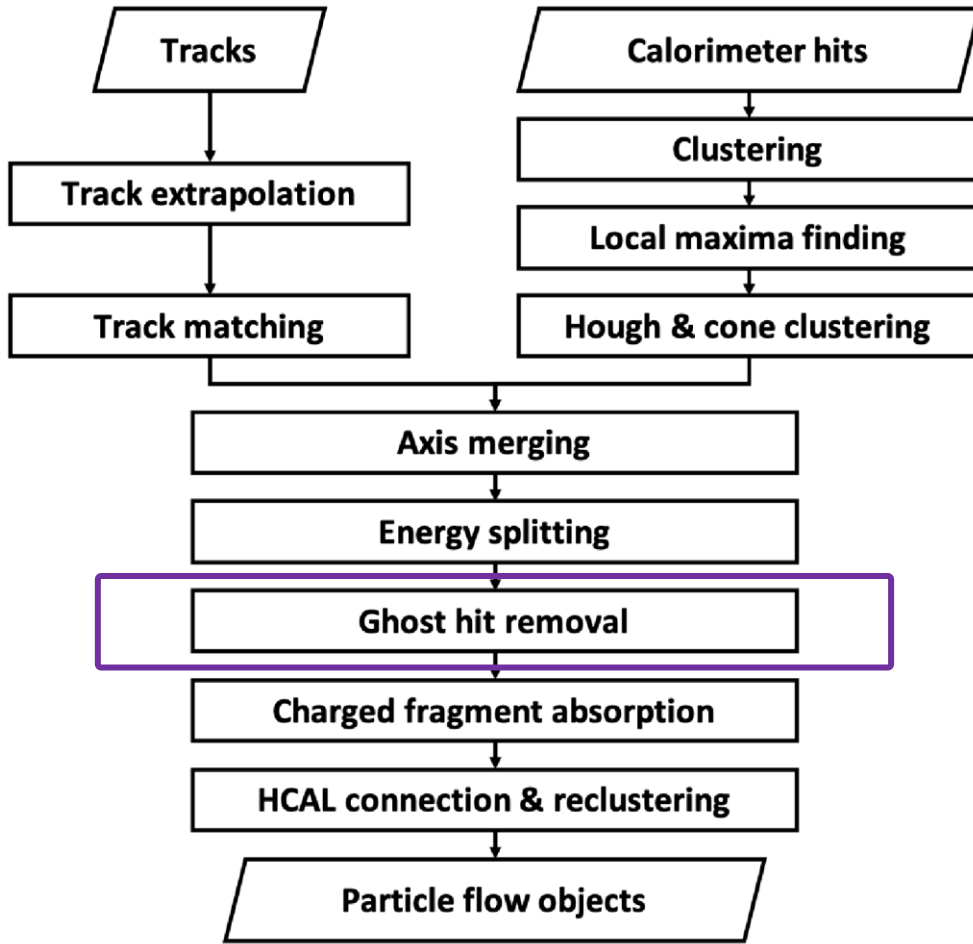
Tracks

Calorimeter hits

Track extrapolation

Clustering

Local maxima finding

Track matching

Hough & cone clustering

Axis merging

Energy splitting

Ghost hit removal

Charged fragment absorption

HCAL connection & reclustering

Particle flow objects